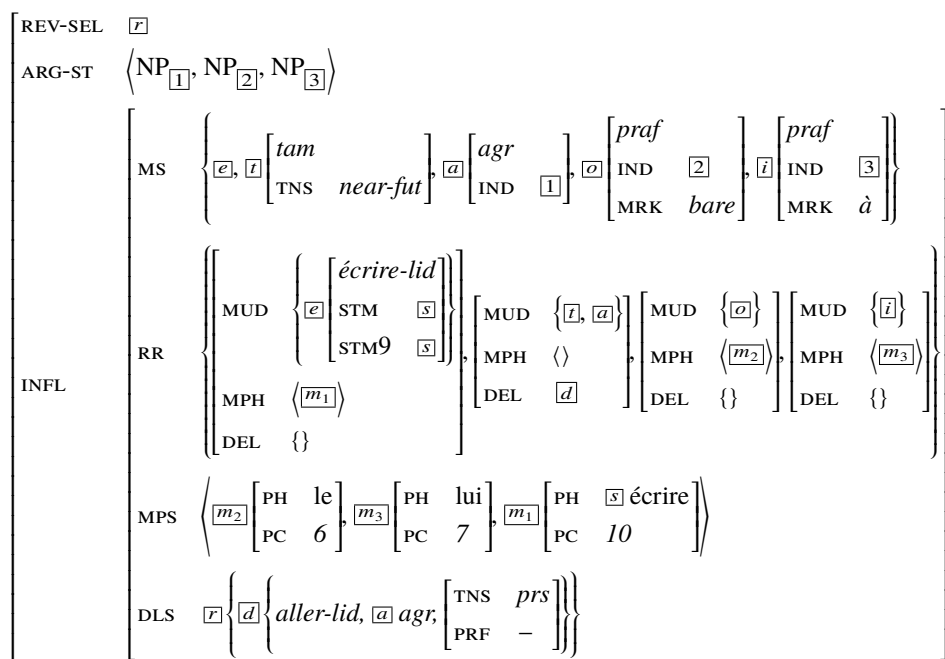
REV-SEL $\boxed{r}$

ARG-ST $\langle NP_{\boxed{1}}, NP_{\boxed{2}}, NP_{\boxed{3}} \rangle$

INFL

MS $\left\{ \boxed{e}, \boxed{t} \begin{bmatrix} \textit{tam} \\ \text{TNS} & \textit{near-fut} \end{bmatrix}, \boxed{a} \begin{bmatrix} \textit{agr} \\ \text{IND} & \boxed{1} \end{bmatrix}, \boxed{o} \begin{bmatrix} \textit{praf} \\ \text{IND} & \boxed{2} \\ \text{MRK} & \textit{bare} \end{bmatrix}, \boxed{i} \begin{bmatrix} \textit{praf} \\ \text{IND} & \boxed{3} \\ \text{MRK} & \textit{à} \end{bmatrix} \right\}$

RR $\left\{ \begin{bmatrix} \text{MUD} & \left\{ \boxed{e} \begin{bmatrix} \textit{écrire-lid} \\ \text{STM} & \boxed{s} \\ \text{STM9} & \boxed{s} \end{bmatrix} \right\} \\ \text{MPH} & \langle \boxed{m_1} \rangle \\ \text{DEL} & \{\} \end{bmatrix}, \begin{bmatrix} \text{MUD} & \{ \boxed{t}, \boxed{a} \} \\ \text{MPH} & \langle\rangle \\ \text{DEL} & \boxed{d} \end{bmatrix}, \begin{bmatrix} \text{MUD} & \{ \boxed{o} \} \\ \text{MPH} & \langle \boxed{m_2} \rangle \\ \text{DEL} & \{\} \end{bmatrix}, \begin{bmatrix} \text{MUD} & \{ \boxed{i} \} \\ \text{MPH} & \langle \boxed{m_3} \rangle \\ \text{DEL} & \{\} \end{bmatrix} \right\}$

MPS $\left\langle \boxed{m_2} \begin{bmatrix} \text{PH} & \text{le} \\ \text{PC} & 6 \end{bmatrix}, \boxed{m_3} \begin{bmatrix} \text{PH} & \text{lui} \\ \text{PC} & 7 \end{bmatrix}, \boxed{m_1} \begin{bmatrix} \text{PH} & \boxed{s}\text{ écrire} \\ \text{PC} & 10 \end{bmatrix} \right\rangle$

DLS $\boxed{r} \left\{ \boxed{d} \left\{ \textit{aller-lid}, \boxed{a}\ \textit{agr}, \begin{bmatrix} \text{TNS} & \textit{prs} \\ \text{PRF} & - \end{bmatrix} \right\} \right\}$